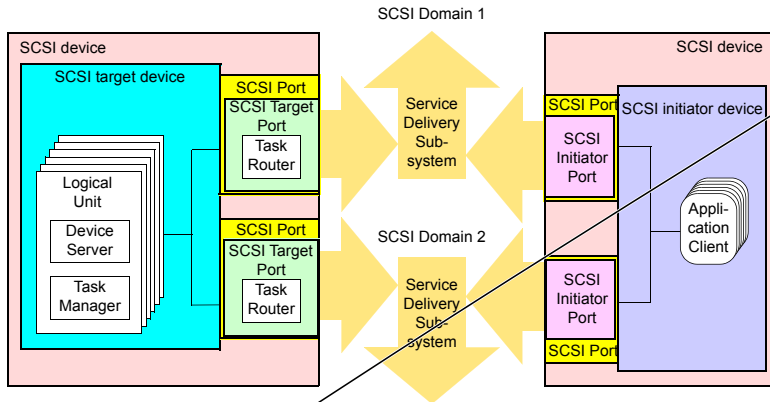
SCSI Domain 1

SCSI device

SCSI target device

Logical Unit

Device Server

Task Manager

SCSI Port

SCSI Target Port

Task Router

SCSI Port

SCSI Target Port

Task Router

Service Delivery Subsystem

SCSI Domain 2

Service Delivery Subsystem

SCSI device

SCSI Port

SCSI initiator device

SCSI Initiator Port

Application Client

SCSI Initiator Port

SCSI Port